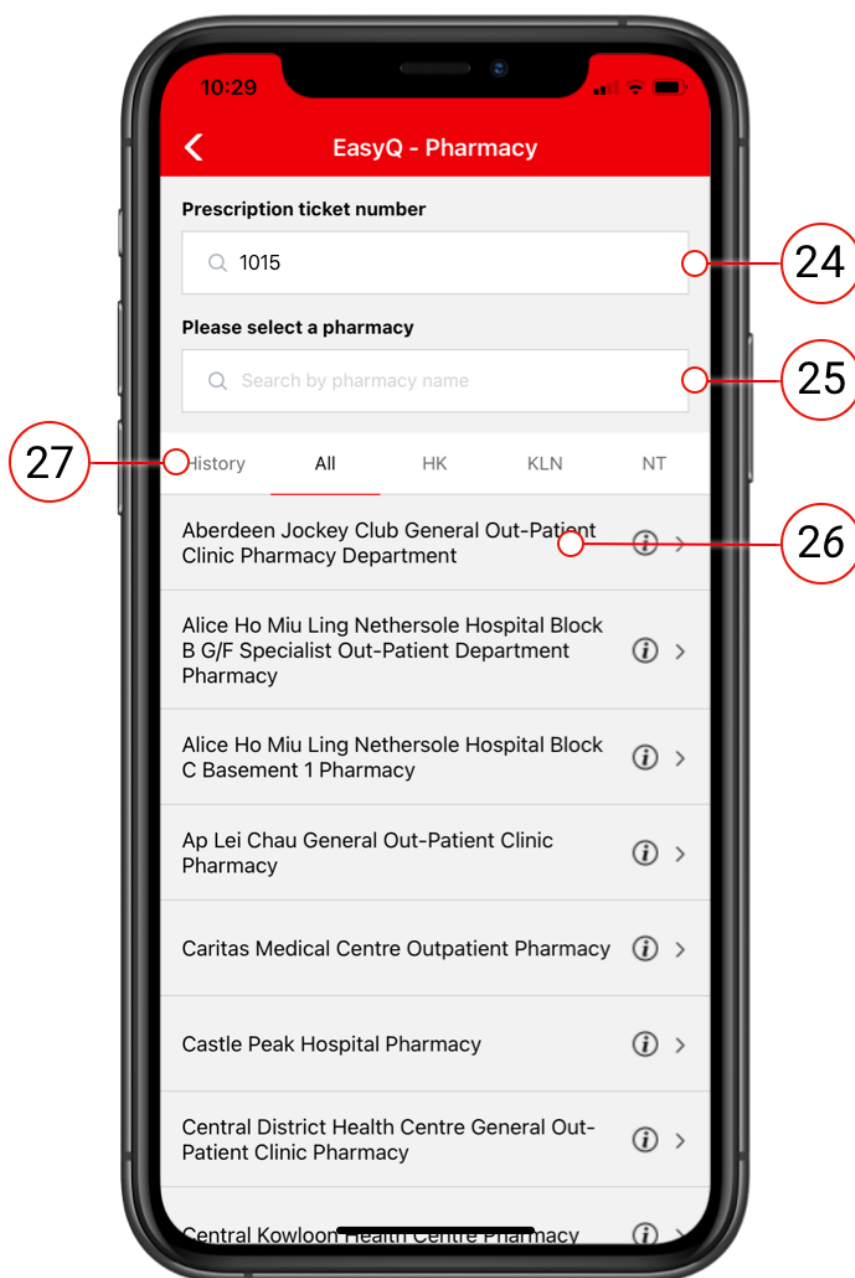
10:29

EasyQ - Pharmacy

Prescription ticket number

1015

24

Please select a pharmacy

Search by pharmacy name

25

27

History All HK KLN NT

Aberdeen Jockey Club General Out-Patient Clinic Pharmacy Department

26

Alice Ho Miu Ling Nethersole Hospital Block B G/F Specialist Out-Patient Department Pharmacy

Alice Ho Miu Ling Nethersole Hospital Block C Basement 1 Pharmacy

Ap Lei Chau General Out-Patient Clinic Pharmacy

Caritas Medical Centre Outpatient Pharmacy

Castle Peak Hospital Pharmacy

Central District Health Centre General Out-Patient Clinic Pharmacy

Central Kowloon Health Centre Pharmacy